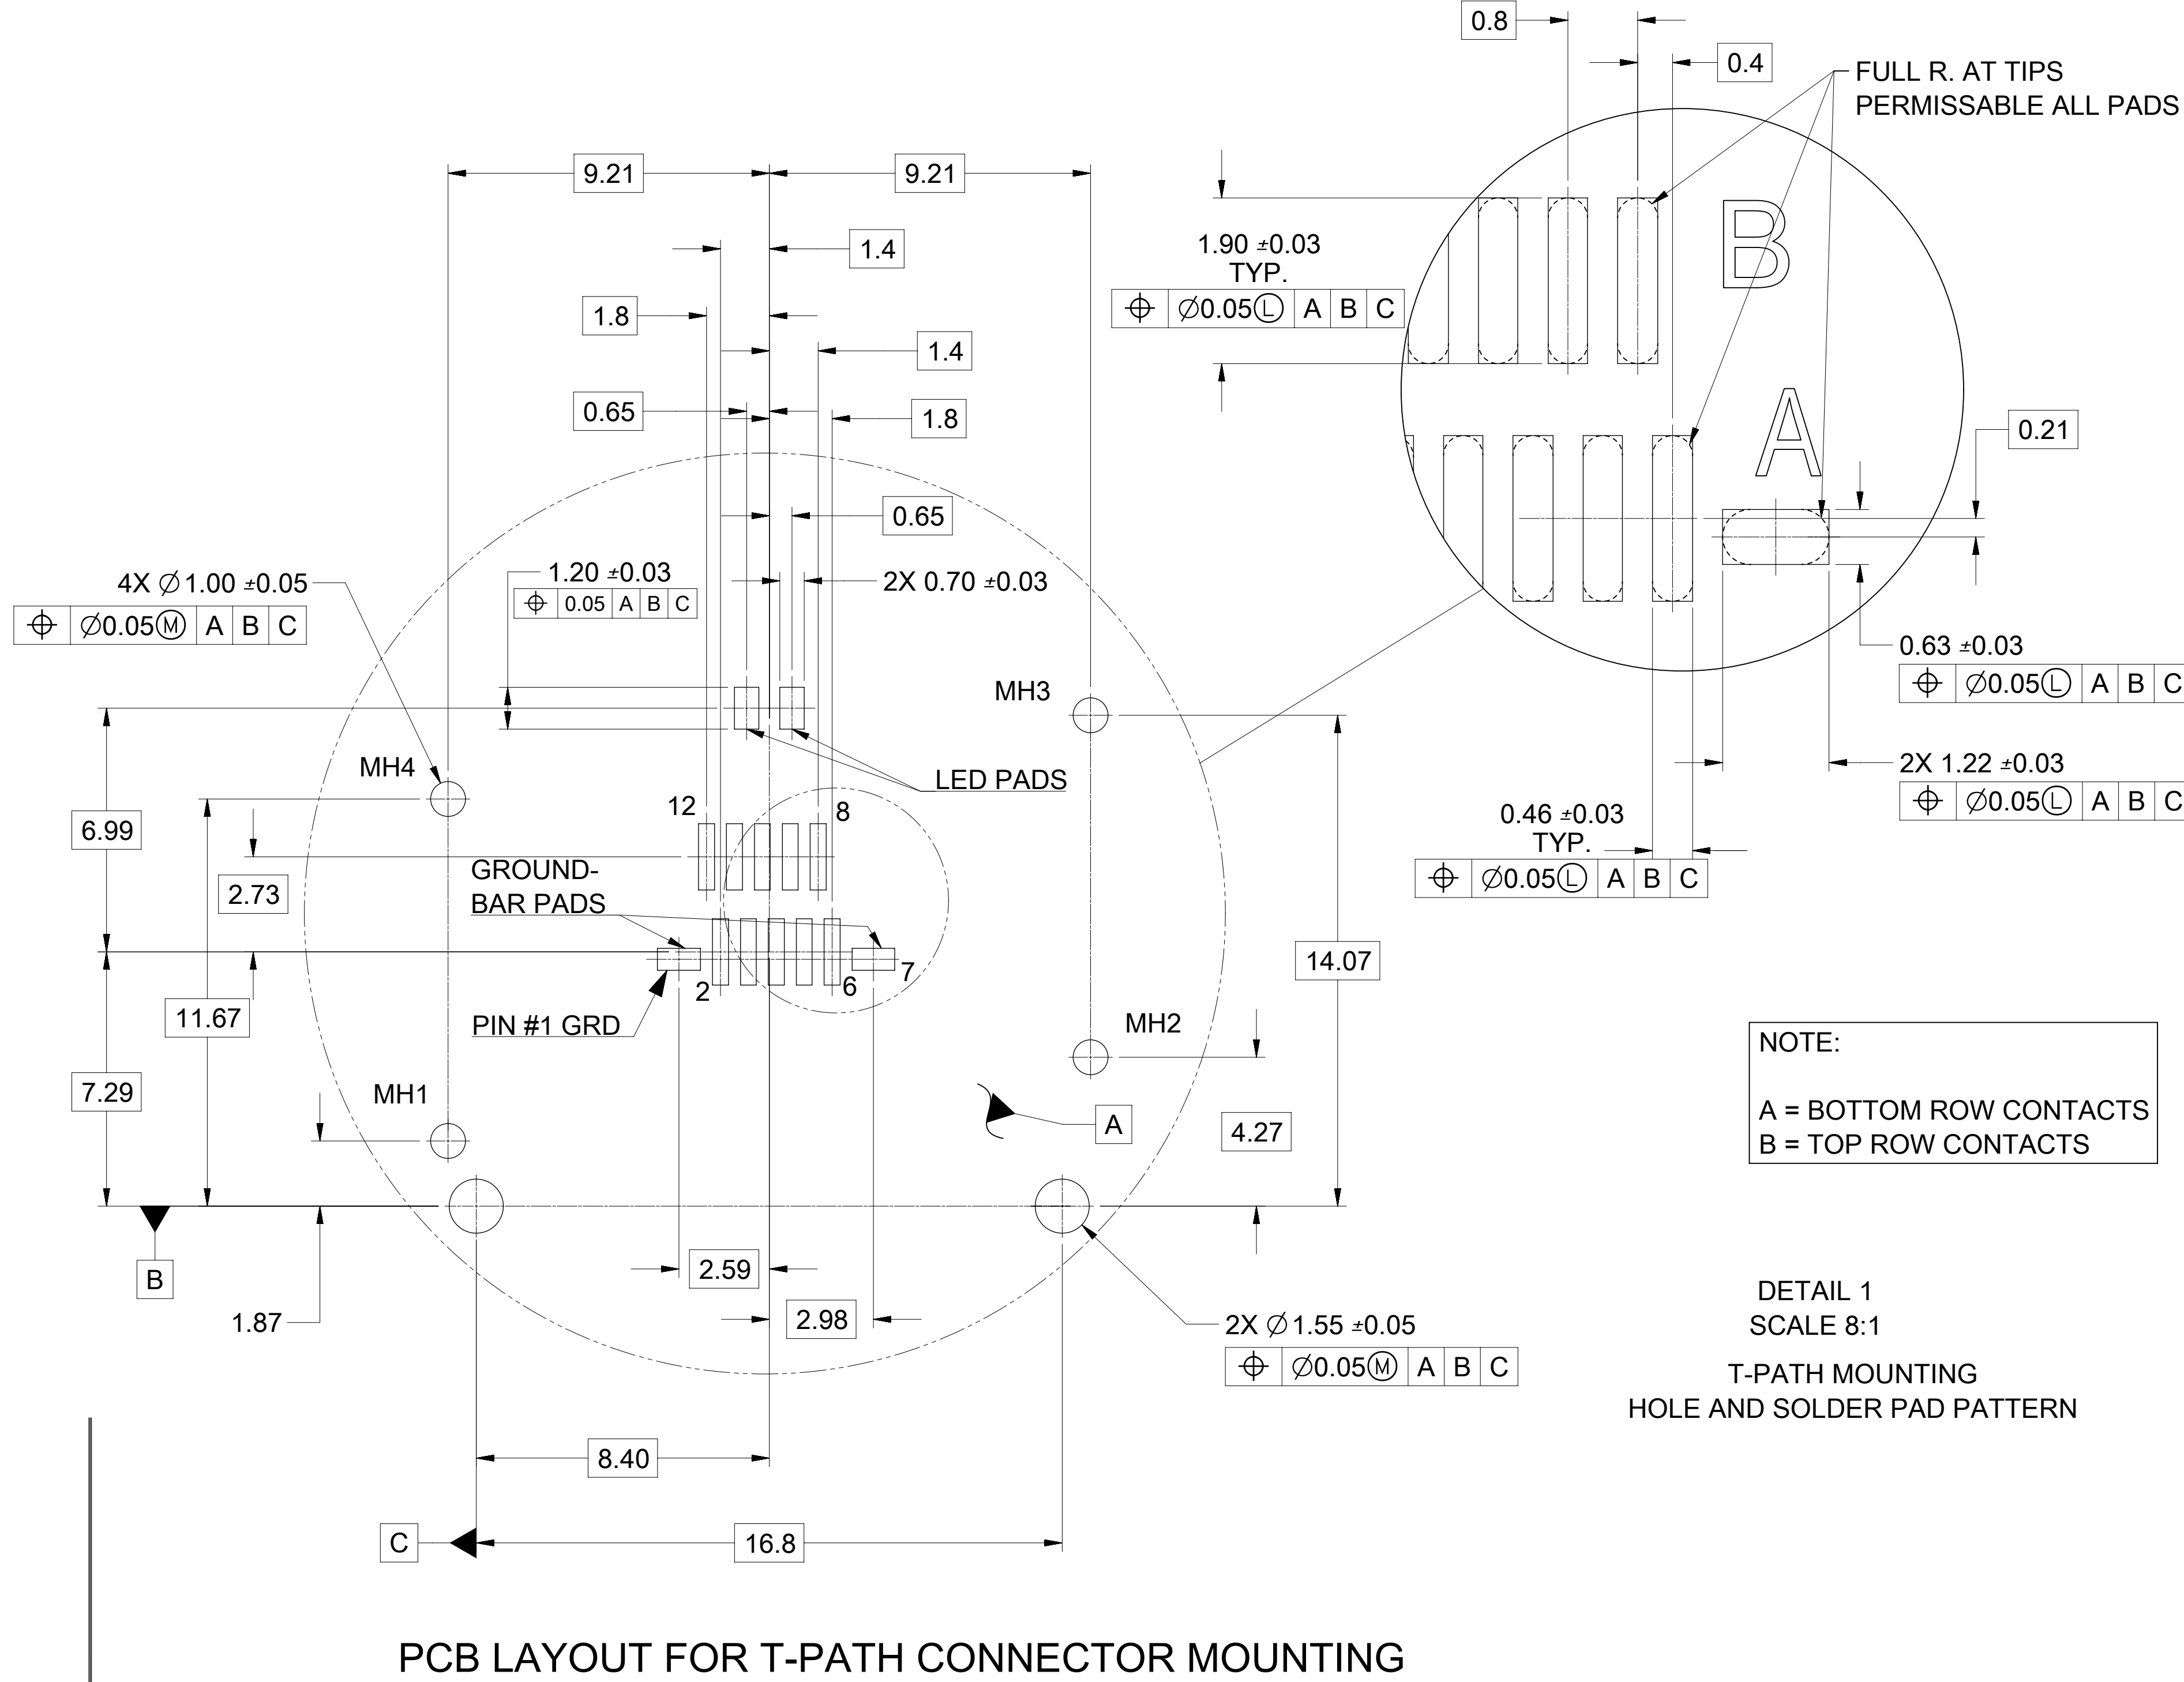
0.8
0.4
FULL R. AT TIPS
PERMISSABLE ALL PADS

9.21
9.21
1.4
1.8
1.4
0.65
1.8
0.65

1.90 ±0.03
TYP.

| $\oplus$ | $\varnothing$0.05Ⓛ | A | B | C |
|---|---|---|---|---|

B
A
0.21

4X $\varnothing$1.00 ±0.05

| $\oplus$ | $\varnothing$0.05Ⓜ | A | B | C |
|---|---|---|---|---|

1.20 ±0.03

| $\oplus$ | 0.05 | A | B | C |
|---|---|---|---|---|

2X 0.70 ±0.03

0.63 ±0.03

| $\oplus$ | $\varnothing$0.05Ⓛ | A | B | C |
|---|---|---|---|---|

MH3
LED PADS
MH4
12
8
6.99
2.73
GROUND-
BAR PADS

2X 1.22 ±0.03

| $\oplus$ | $\varnothing$0.05Ⓛ | A | B | C |
|---|---|---|---|---|

0.46 ±0.03
TYP.

| $\oplus$ | $\varnothing$0.05Ⓛ | A | B | C |
|---|---|---|---|---|

7
2
6
14.07
11.67
PIN #1 GRD
MH2
7.29
MH1
A
4.27

NOTE:

A = BOTTOM ROW CONTACTS
B = TOP ROW CONTACTS

B
1.87
2.59
2.98

2X $\varnothing$1.55 ±0.05

| $\oplus$ | $\varnothing$0.05Ⓜ | A | B | C |
|---|---|---|---|---|

DETAIL 1
SCALE 8:1

T-PATH MOUNTING
HOLE AND SOLDER PAD PATTERN

8.40
C
16.8

PCB LAYOUT FOR T-PATH CONNECTOR MOUNTING